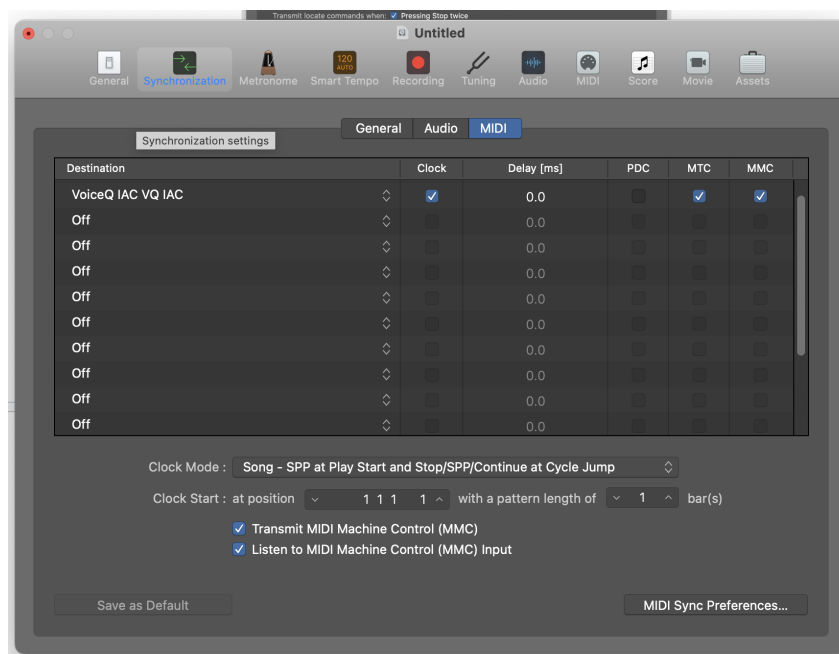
Transmit locate commands when: Pressing Stop twice

Untitled

General Synchronization Metronome 120 AUTO Smart Tempo Recording Tuning Audio MIDI Score Movie Assets

Synchronization settings

General Audio MIDI

| Destination | Clock | Delay [ms] | PDC | MTC | MMC |
|---|---|---|---|---|---|
| VoiceQ IAC VQ IAC | ☑ | 0.0 | | ☑ | ☑ |
| Off | | 0.0 | | | |
| Off | | 0.0 | | | |
| Off | | 0.0 | | | |
| Off | | 0.0 | | | |
| Off | | 0.0 | | | |
| Off | | 0.0 | | | |
| Off | | 0.0 | | | |
| Off | | 0.0 | | | |
| Off | | 0.0 | | | |

Clock Mode : Song - SPP at Play Start and Stop/SPP/Continue at Cycle Jump

Clock Start : at position 1 1 1 1 with a pattern length of 1 bar(s)

Transmit MIDI Machine Control (MMC)

Listen to MIDI Machine Control (MMC) Input

Save as Default

MIDI Sync Preferences...